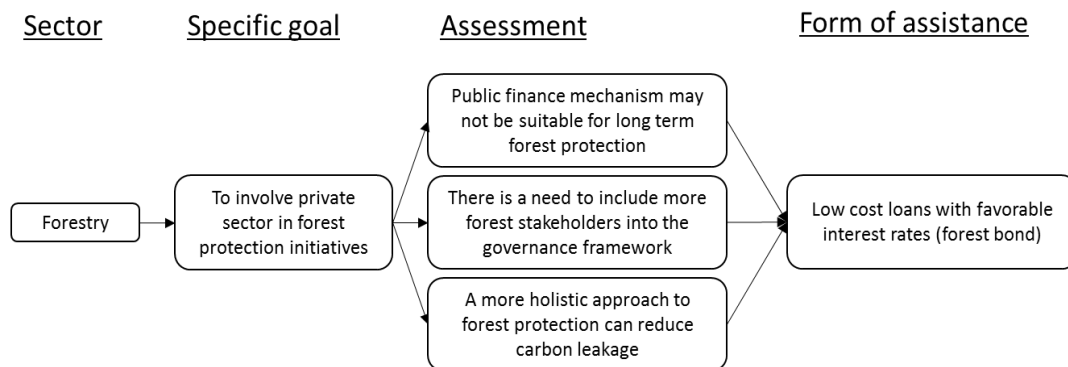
Sector

Specific goal

Assessment

Form of assistance

Forestry

To involve private sector in forest protection initiatives

Public finance mechanism may not be suitable for long term forest protection

There is a need to include more forest stakeholders into the governance framework

A more holistic approach to forest protection can reduce carbon leakage

Low cost loans with favorable interest rates (forest bond)